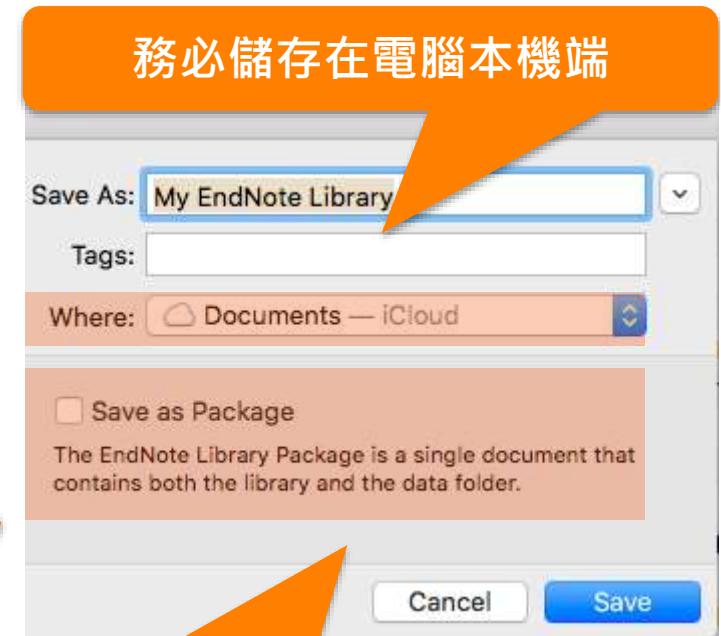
務必儲存在電腦本機端

Save As: My EndNote Library

Tags:

Where: Documents — iCloud

Save as Package

The EndNote Library Package is a single document that contains both the library and the data folder.

Cancel

Save